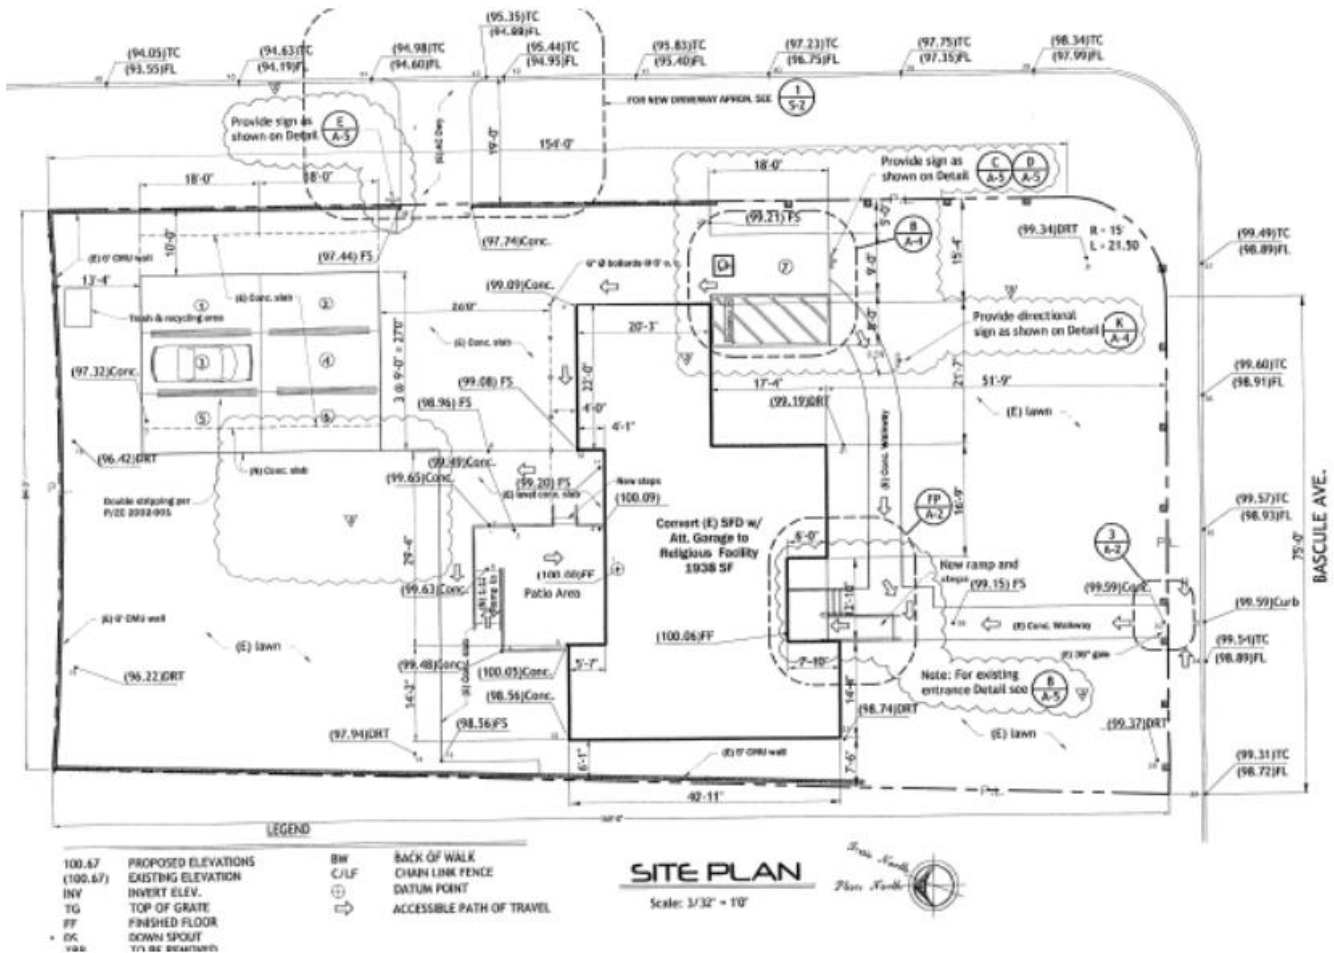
(94.05)TC
(93.55)FL
(94.63)TC
(94.19)FL
(94.98)TC
(94.60)FL
(95.35)TC
(94.88)FL
(95.44)TC
(94.95)FL
(95.83)TC
(95.40)FL
(97.23)TC
(96.75)FL
(97.75)TC
(97.35)FL
(98.34)TC
(97.99)FL

FOR NEW DRIVEWAY APRON, SEE 1 S-2

Provide sign as shown on Detail E A-5

19'-0"
154'-0"
18'-0"
18'-0"
18'-0"

Provide sign as shown on Detail C A-5 D A-5

(99.21) FS
B A-4
(99.34)DRT R = 15' L = 21.50
(99.49)TC
(98.89)FL

(97.74)Conc.
(97.44) FS
(E) 6' CMU wall
10'-0"
13'-4"
(E) Conc. slab
Trash & recycling area
(99.09)Conc.
6" Ø bollards @ 5' o.c.
20'-10"
20'-3"
(E) Conc. slab
3 @ 9'-0" = 27'0"
Provide directional sign as shown on Detail K A-4
(97.32)Conc.
(99.08) FS
(98.96) FS
22'-0"
4'-0"
4'-1"
17'-4"
51'-9"
21'-7"
15'-4"
9'-0"
(99.19)DRT
(E) lawn
(99.60)TC
(98.91)FL

(96.42)DRT
(E) Conc. slab
(99.49)Conc.
(99.65)Conc.
(99.20) FS
New steps
(100.09)
Double stripping per P/ZC 2002-001
Convert (E) SFD w/ Att. Garage to Religious Facility 1938 SF
FP A-2
16'-9"
(99.57)TC
(98.93)FL
BASCULE AVE.
75'-0"
29'-4"
(100.00)FF
Patio Area
(99.63)Conc.
3 A-2
6'-0"
New ramp and steps
(99.15) FS
(99.59)Conc.
(99.59)Curb
(E) 6' CMU wall
(E) lawn
(100.06)FF
(E) Conc. Walkway
(99.54)TC
(98.89)FL
(99.48)Conc.
(100.05)Conc.
5'-7"
7'-10"
(E) 36" gate
(96.22)DRT
14'-2"
(98.56)Conc.
Note: For existing entrance Detail see B A-5
(98.56)FS
(98.74)DRT
(97.94)DRT
14'-8"
(E) lawn
(99.37)DRT
6'-1"
(E) 6' CMU wall
7'-6"
42'-11"
(99.31)TC
(98.72)FL

LEGEND
100.67 PROPOSED ELEVATIONS
(100.67) EXISTING ELEVATION
INV INVERT ELEV.
TG TOP OF GRATE
FF FINISHED FLOOR
DS DOWN SPOUT
BW BACK OF WALK
C/LF CHAIN LINK FENCE
DATUM POINT
ACCESSIBLE PATH OF TRAVEL

SITE PLAN
Scale: 3/32" = 1'0"
True North
Plan North